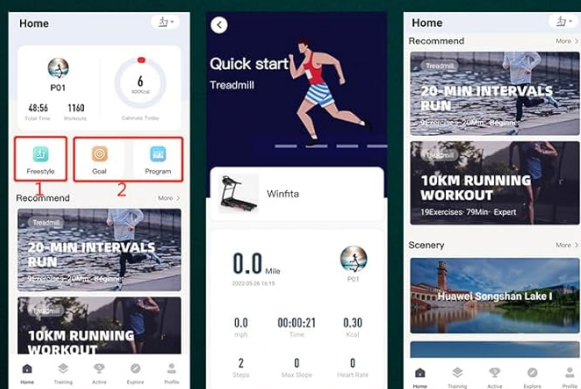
Home

P01

48:56 Total Time

1160 Workouts

6 400Kcal Calories Today

Freestyle

Goal

Program

1

2

Recommend

More >

Treadmill

20-MIN INTERVALS RUN

9Exercises · 20Min · Beginner

Treadmill

10KM RUNNING WORKOUT

Home

Training

Active

Explore

Profile

Quick start

Treadmill

Winfita

0.0 Mile

2022-05-26 16:15

P01

0.0 mph

00:00:21 Time

0.30 Kcal

2 Steps

0 Max Slope

0 Heart Rate

Home

Recommend

More >

Treadmill

20-MIN INTERVALS RUN

9Exercises · 20Min · Beginner

Treadmill

10KM RUNNING WORKOUT

19Exercises · 70Min · Expert

Scenery

More >

Huawei Songshan Lake I

Home

Training

Active

Explore

Profile